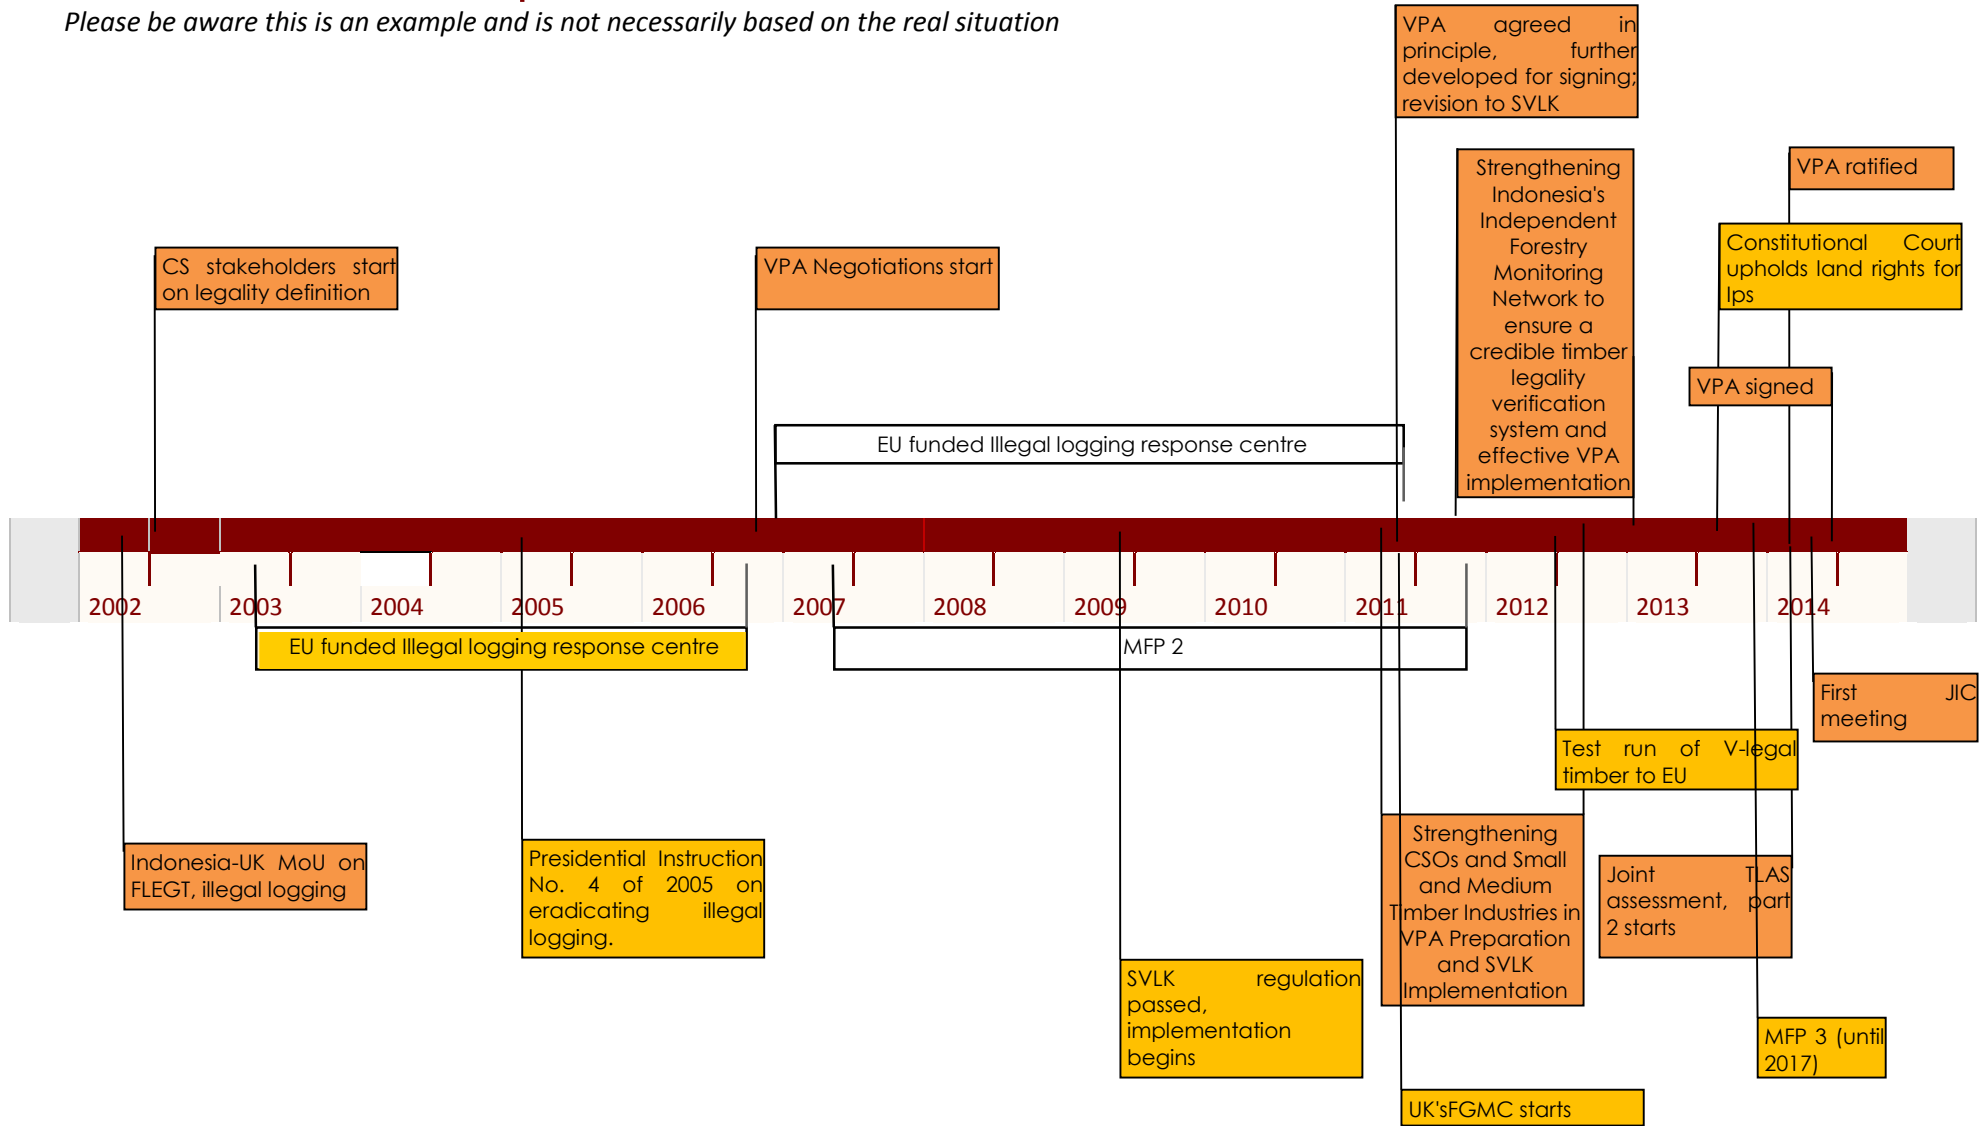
Please be aware this is an example and is not necessarily based on the real situation

VPA agreed in principle, further developed for signing; revision to SVLK

Strengthening Indonesia's Independent Forestry Monitoring Network to ensure a credible timber legality verification system and effective VPA implementation

VPA ratified

Constitutional Court upholds land rights for Ips

CS stakeholders start on legality definition

VPA Negotiations start

VPA signed

EU funded Illegal logging response centre

2002 2003 2004 2005 2006 2007 2008 2009 2010 2011 2012 2013 2014

EU funded Illegal logging response centre

MFP 2

First JIC meeting

Test run of V-legal timber to EU

Indonesia-UK MoU on FLEGT, illegal logging

Presidential Instruction No. 4 of 2005 on eradicating illegal logging.

Strengthening CSOs and Small and Medium Timber Industries in VPA Preparation and SVLK Implementation

Joint TLAS assessment, part 2 starts

SVLK regulation passed, implementation begins

MFP 3 (until 2017)

UK'sFGMC starts